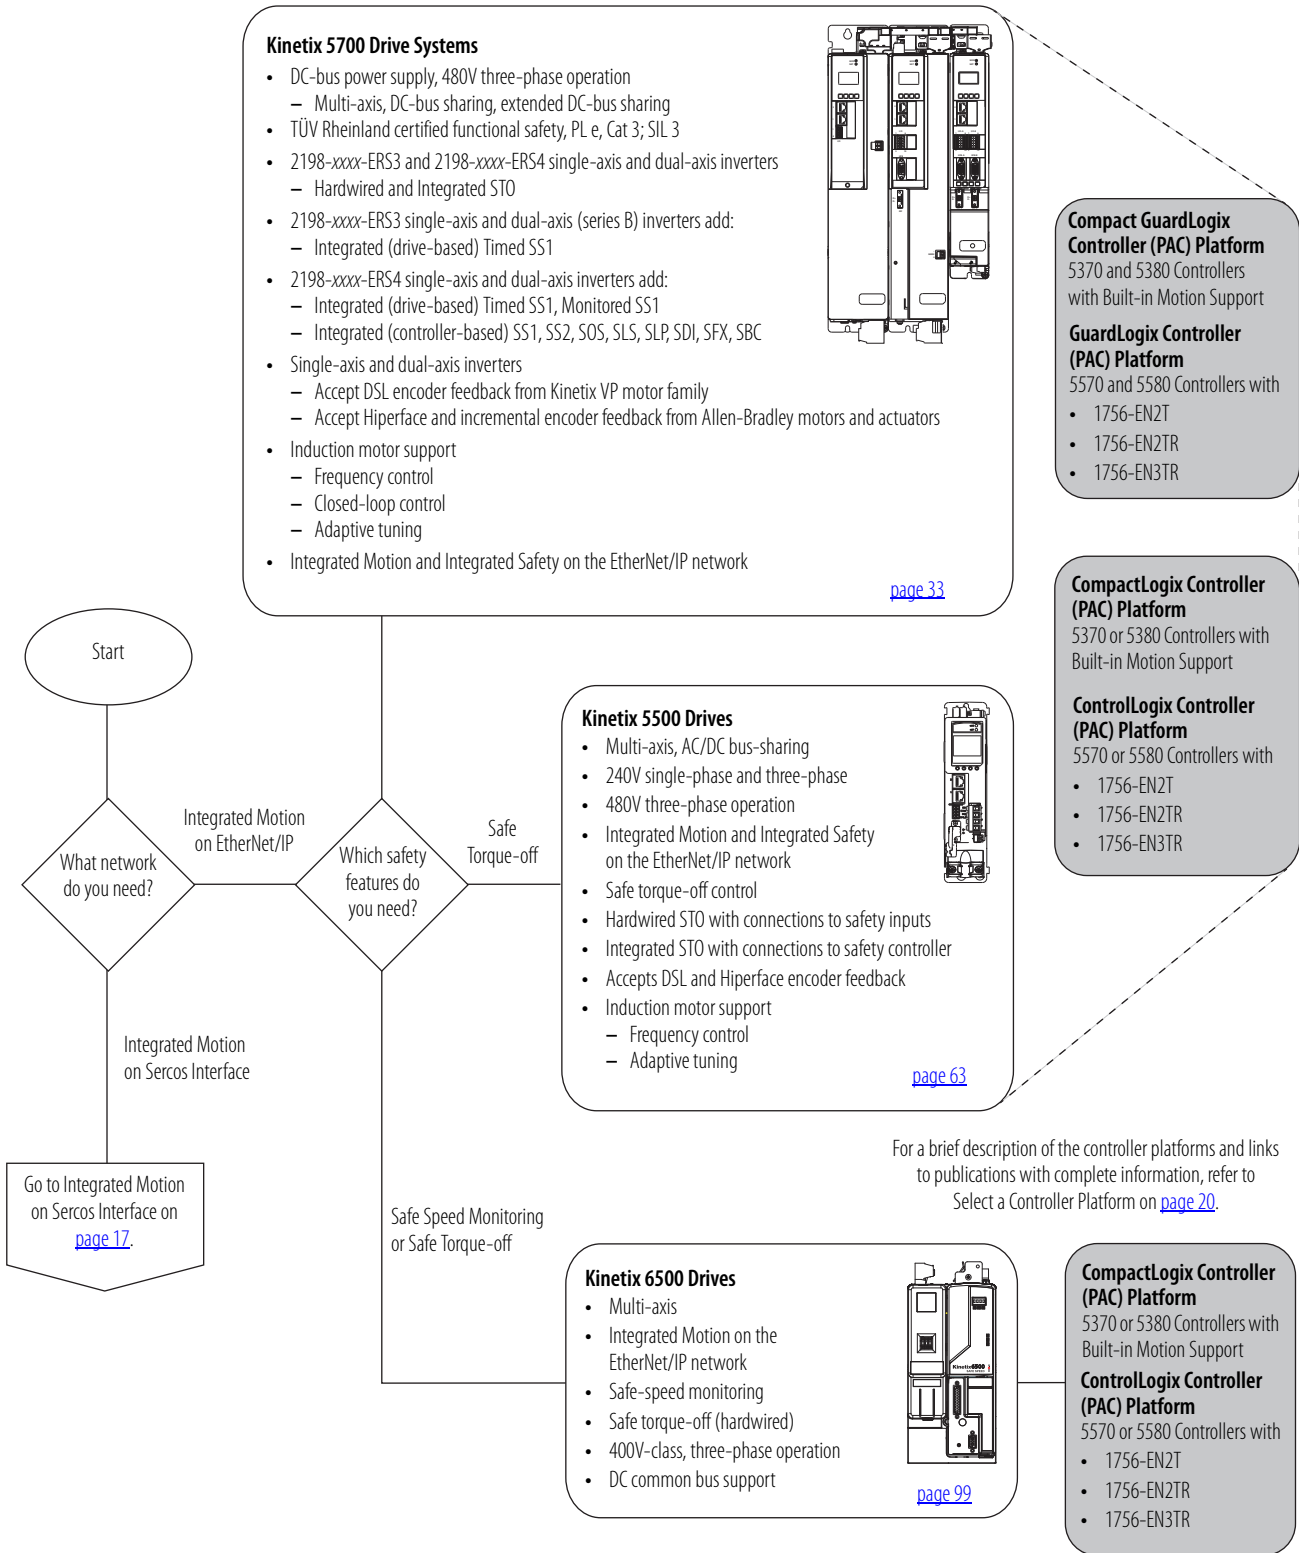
**Kinetix 5700 Drive Systems**

- DC-bus power supply, 480V three-phase operation
  – Multi-axis, DC-bus sharing, extended DC-bus sharing
- TÜV Rheinland certified functional safety, PL e, Cat 3; SIL 3
- 2198-*xxxx*-ERS3 and 2198-*xxxx*-ERS4 single-axis and dual-axis inverters
  – Hardwired and Integrated STO
- 2198-*xxxx*-ERS3 single-axis and dual-axis (series B) inverters add:
  – Integrated (drive-based) Timed SS1
- 2198-*xxxx*-ERS4 single-axis and dual-axis inverters add:
  – Integrated (drive-based) Timed SS1, Monitored SS1
  – Integrated (controller-based) SS1, SS2, SOS, SLS, SLP, SDI, SFX, SBC
- Single-axis and dual-axis inverters
  – Accept DSL encoder feedback from Kinetix VP motor family
  – Accept Hiperface and incremental encoder feedback from Allen-Bradley motors and actuators
- Induction motor support
  – Frequency control
  – Closed-loop control
  – Adaptive tuning
- Integrated Motion and Integrated Safety on the EtherNet/IP network

page 33

**Compact GuardLogix Controller (PAC) Platform**
5370 and 5380 Controllers with Built-in Motion Support

**GuardLogix Controller (PAC) Platform**
5570 and 5580 Controllers with
- 1756-EN2T
- 1756-EN2TR
- 1756-EN3TR

Start

What network do you need?

Integrated Motion on EtherNet/IP

Which safety features do you need?

Safe Torque-off

**CompactLogix Controller (PAC) Platform**
5370 or 5380 Controllers with Built-in Motion Support

**ControlLogix Controller (PAC) Platform**
5570 or 5580 Controllers with
- 1756-EN2T
- 1756-EN2TR
- 1756-EN3TR

**Kinetix 5500 Drives**
- Multi-axis, AC/DC bus-sharing
- 240V single-phase and three-phase
- 480V three-phase operation
- Integrated Motion and Integrated Safety on the EtherNet/IP network
- Safe torque-off control
- Hardwired STO with connections to safety inputs
- Integrated STO with connections to safety controller
- Accepts DSL and Hiperface encoder feedback
- Induction motor support
  – Frequency control
  – Adaptive tuning

page 63

Integrated Motion on Sercos Interface

Go to Integrated Motion on Sercos Interface on page 17.

For a brief description of the controller platforms and links to publications with complete information, refer to Select a Controller Platform on page 20.

Safe Speed Monitoring or Safe Torque-off

**Kinetix 6500 Drives**
- Multi-axis
- Integrated Motion on the EtherNet/IP network
- Safe-speed monitoring
- Safe torque-off (hardwired)
- 400V-class, three-phase operation
- DC common bus support

page 99

**CompactLogix Controller (PAC) Platform**
5370 or 5380 Controllers with Built-in Motion Support

**ControlLogix Controller (PAC) Platform**
5570 or 5580 Controllers with
- 1756-EN2T
- 1756-EN2TR
- 1756-EN3TR